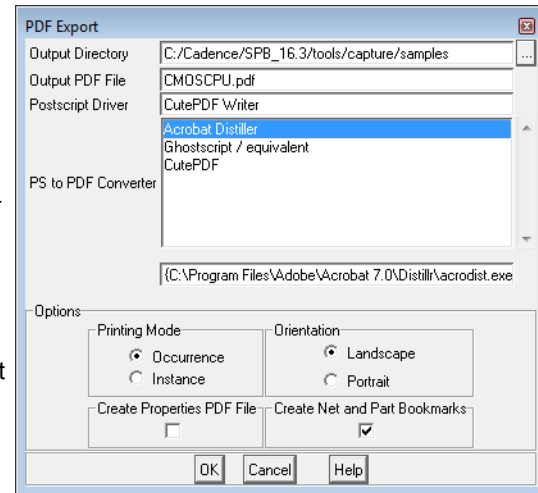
PDF Export

Output Directory C:/Cadence/SPB_16.3/tools/capture/samples ...

Output PDF File CMOSCPU.pdf

Postscript Driver CutePDF Writer

PS to PDF Converter

Acrobat Distiller
Ghostscript / equivalent
CutePDF

{C:\Program Files\Adobe\Acrobat 7.0\Distillr\acrodist.exe

Options

Printing Mode
Occurrence
Instance

Orientation
Landscape
Portrait

Create Properties PDF File

Create Net and Part Bookmarks

OK Cancel Help

t